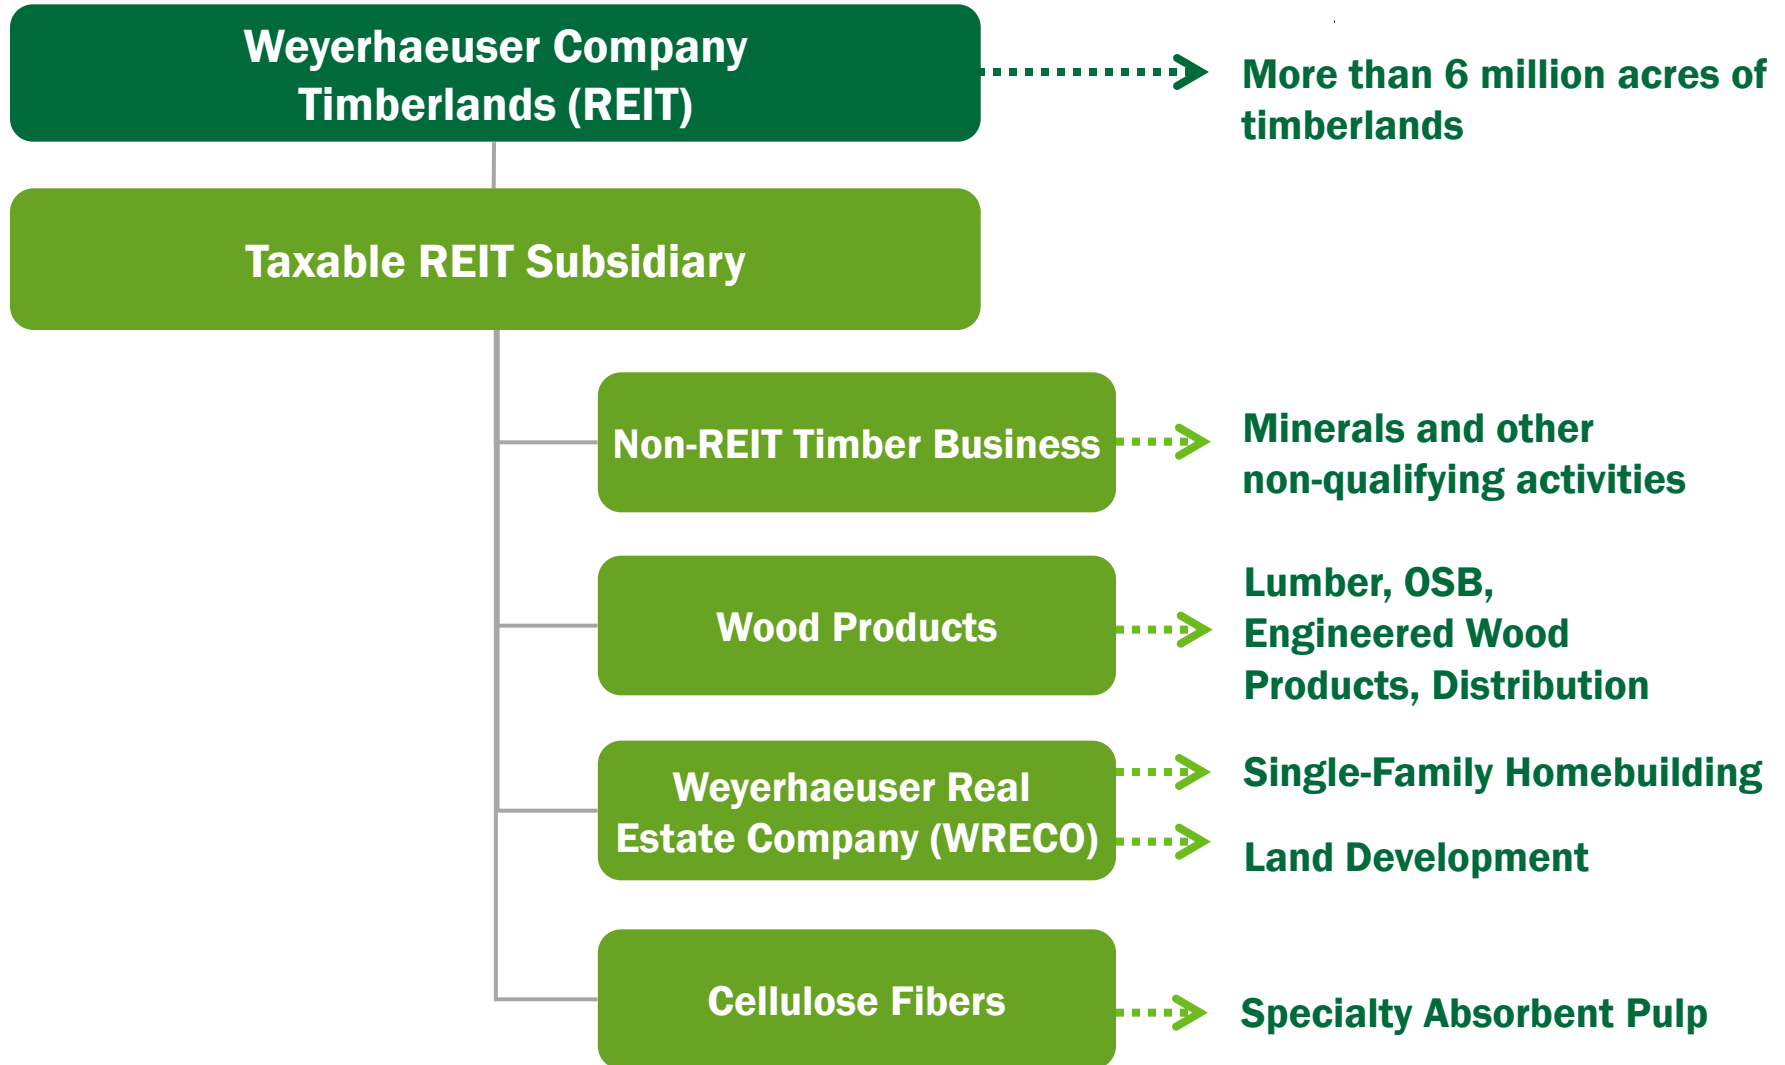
Weyerhaeuser Company Timberlands (REIT)

More than 6 million acres of timberlands

Taxable REIT Subsidiary

Non-REIT Timber Business

Minerals and other non-qualifying activities

Wood Products

Lumber, OSB, Engineered Wood Products, Distribution

Weyerhaeuser Real Estate Company (WRECO)

Single-Family Homebuilding

Land Development

Cellulose Fibers

Specialty Absorbent Pulp